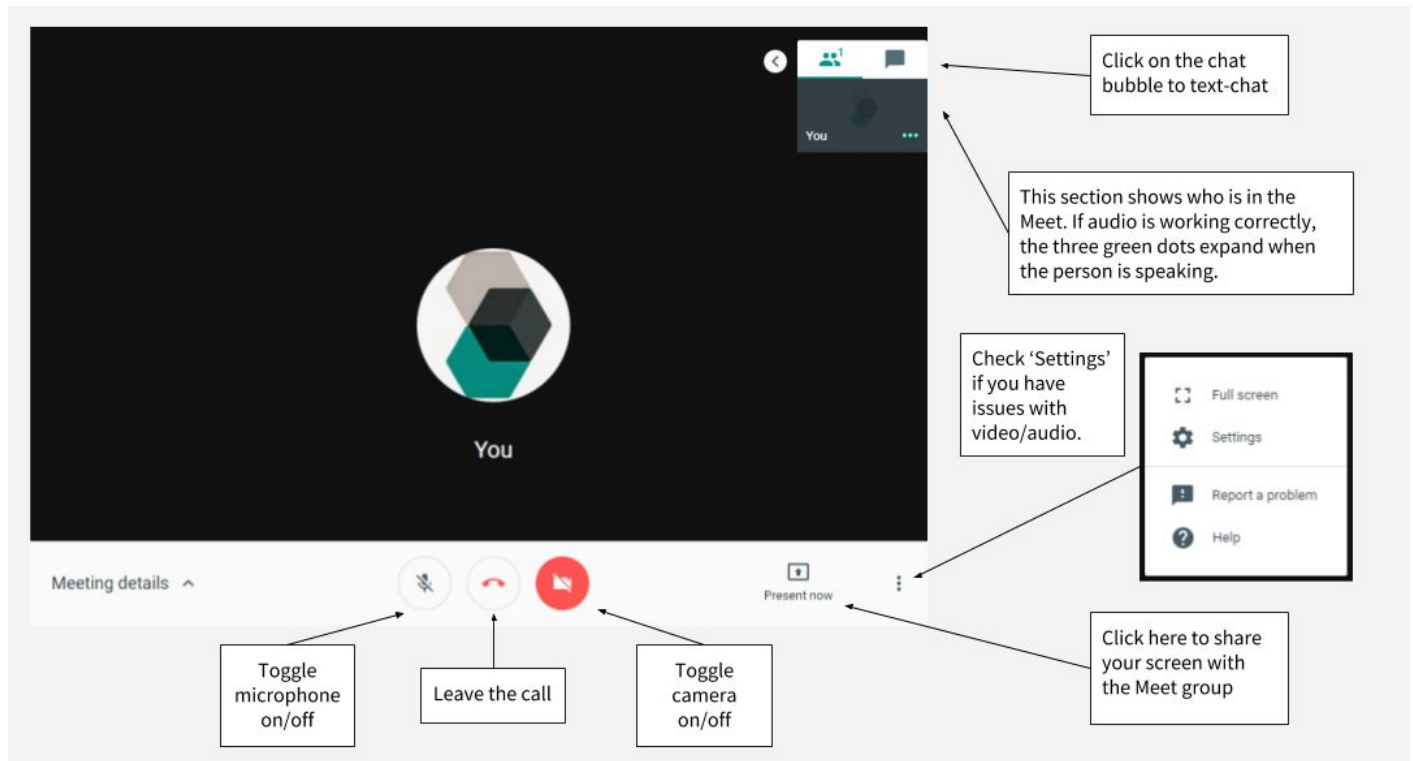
1

You

Click on the chat bubble to text-chat

This section shows who is in the Meet. If audio is working correctly, the three green dots expand when the person is speaking.

You

Check 'Settings' if you have issues with video/audio.

Full screen

Settings

Report a problem

Help

Meeting details

Present now

Toggle microphone on/off

Leave the call

Toggle camera on/off

Click here to share your screen with the Meet group